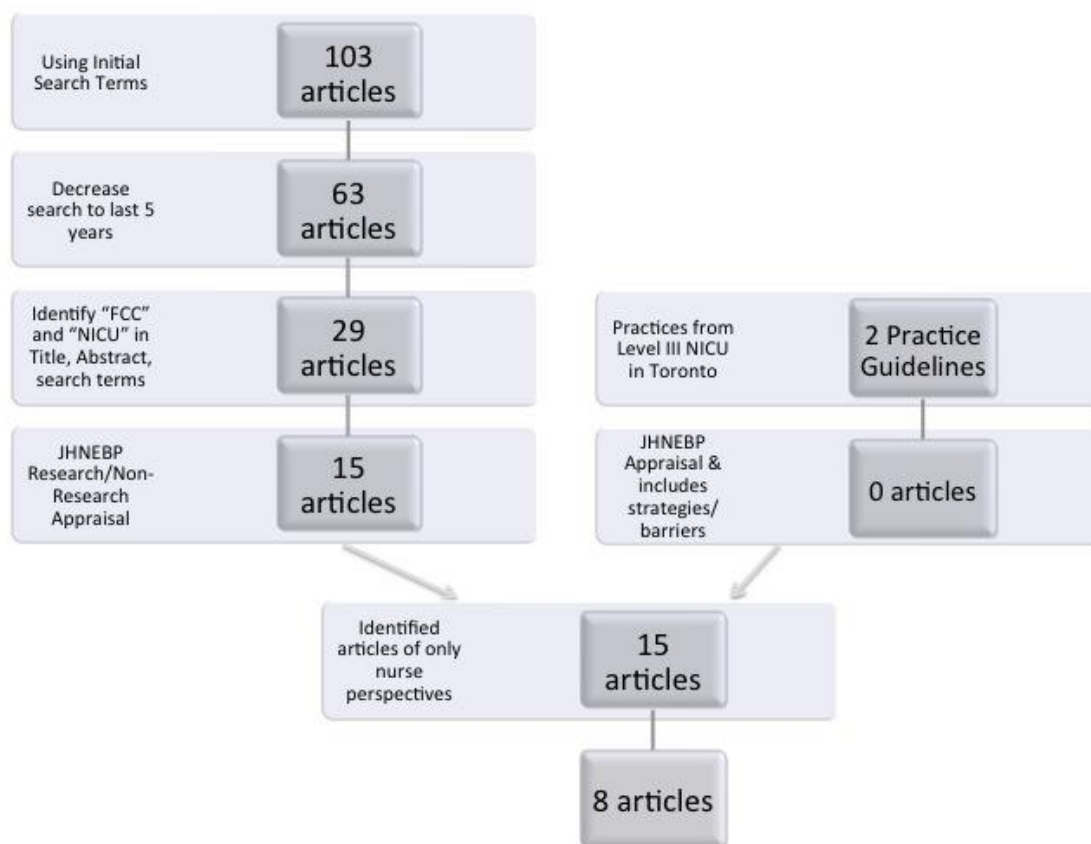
Using Initial Search Terms

103 articles

Decrease search to last 5 years

63 articles

Identify "FCC" and "NICU" in Title, Abstract, search terms

29 articles

JHNEBP Research/Non-Research Appraisal

15 articles

Practices from Level III NICU in Toronto

2 Practice Guidelines

JHNEBP Appraisal & includes strategies/ barriers

0 articles

Identified articles of only nurse perspectives

15 articles

8 articles